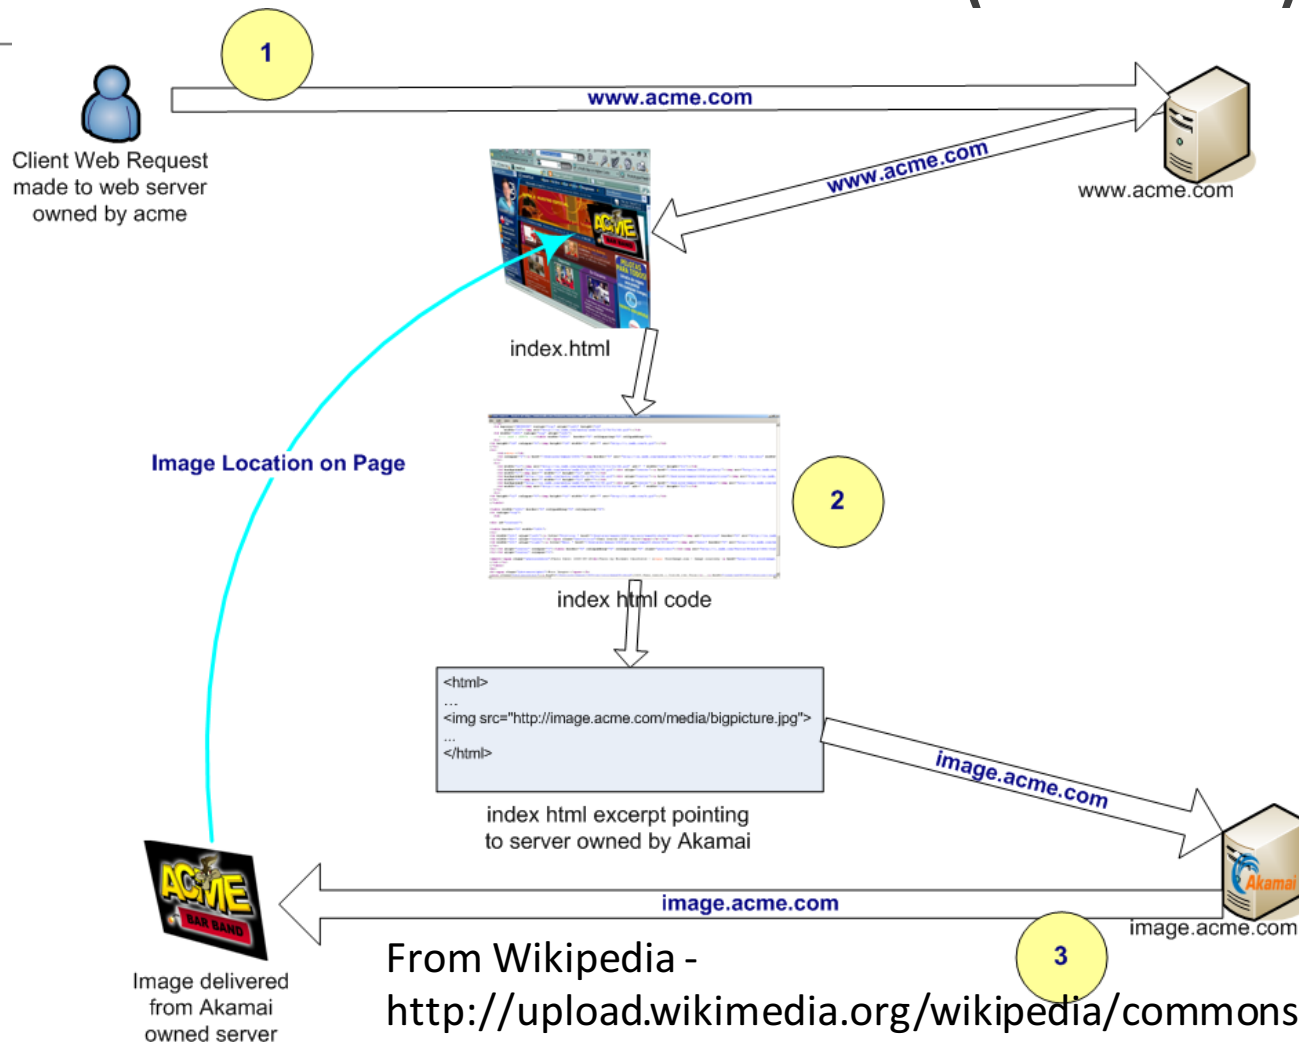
1

www.acme.com

Client Web Request made to web server owned by acme

www.acme.com

www.acme.com

index.html

Image Location on Page

2

index html code

<html>
...
<img src="http://image.acme.com/media/bigpicture.jpg">
...
</html>

index html excerpt pointing to server owned by Akamai

image.acme.com

Akamai

image.acme.com

image.acme.com

ACME BAR BAND

Image delivered from Akamai owned server

3

From Wikipedia - http://upload.wikimedia.org/wikipedia/commons